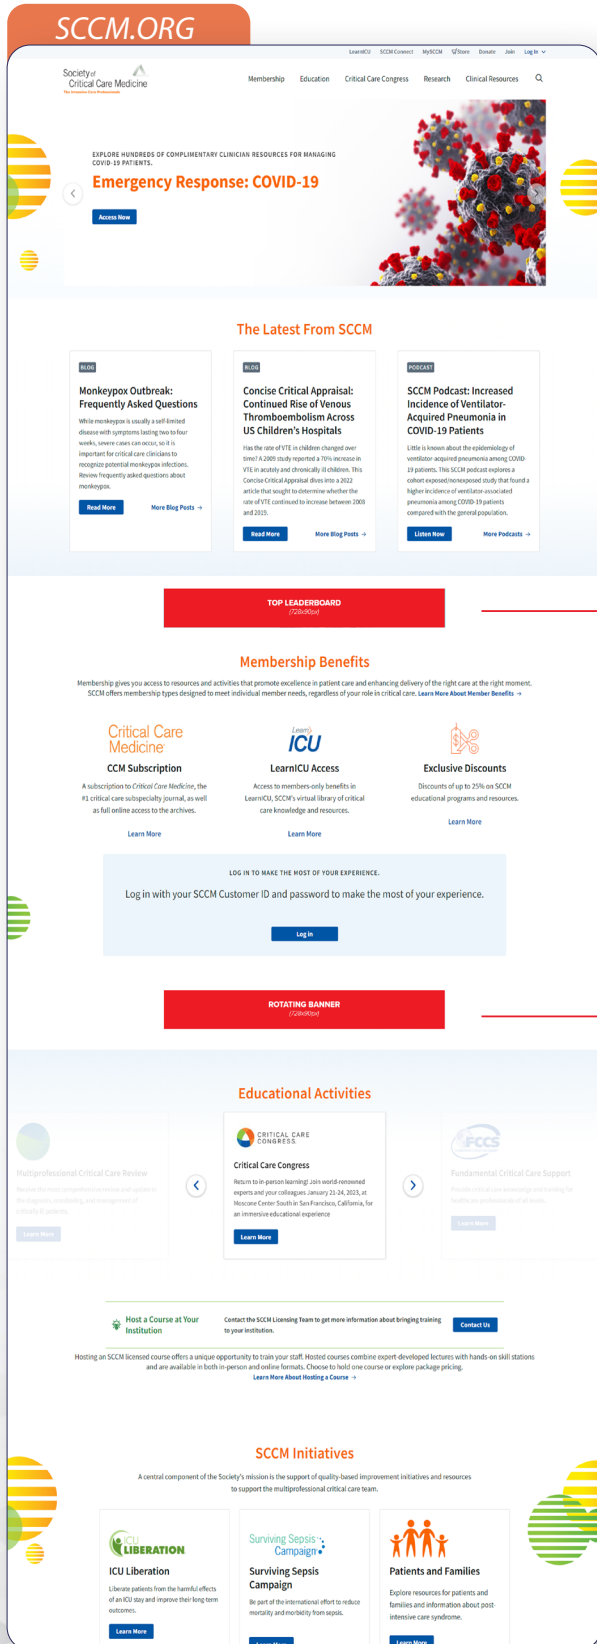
SCCM.ORG

LearnICU SCCM Connect MySCCM Store Donate Join Log In

Society of Critical Care Medicine
The Intensive Care Professionals

Membership Education Critical Care Congress Research Clinical Resources

EXPLORE HUNDREDS OF COMPLIMENTARY CLINICIAN RESOURCES FOR MANAGING COVID-19 PATIENTS.

Emergency Response: COVID-19

Access Now

The Latest From SCCM

BLOG

Monkeypox Outbreak: Frequently Asked Questions

While monkeypox is usually a self-limited disease with symptoms lasting two to four weeks, severe cases can occur, so it is important for critical care clinicians to recognize potential monkeypox infections. Review frequently asked questions about monkeypox.

Read More More Blog Posts →

BLOG

Concise Critical Appraisal: Continued Rise of Venous Thromboembolism Across US Children's Hospitals

Has the rate of VTE in children changed over time? A 2009 study reported a 70% increase in VTE in acutely and chronically ill children. This Concise Critical Appraisal dives into a 2022 article that sought to determine whether the rate of VTE continued to increase between 2008 and 2019.

Read More More Blog Posts →

PODCAST

SCCM Podcast: Increased Incidence of Ventilator-Acquired Pneumonia in COVID-19 Patients

Little is known about the epidemiology of ventilator-acquired pneumonia among COVID-19 patients. This SCCM podcast explores a cohort exposed/nonexposed study that found a higher incidence of ventilator-associated pneumonia among COVID-19 patients compared with the general population.

Listen Now More Podcasts →

TOP LEADERBOARD
(728x90px)

Membership Benefits

Membership gives you access to resources and activities that promote excellence in patient care and enhancing delivery of the right care at the right moment. SCCM offers membership types designed to meet individual member needs, regardless of your role in critical care. Learn More About Member Benefits →

Critical Care Medicine

CCM Subscription

A subscription to Critical Care Medicine, the #1 critical care subspecialty journal, as well as full online access to the archives.

Learn More

LearnICU

LearnICU Access

Access to members-only benefits in LearnICU, SCCM's virtual library of critical care knowledge and resources.

Learn More

Exclusive Discounts

Discounts of up to 25% on SCCM educational programs and resources.

Learn More

LOG IN TO MAKE THE MOST OF YOUR EXPERIENCE.

Log in with your SCCM Customer ID and password to make the most of your experience.

Log In

ROTATING BANNER
(728x90px)

Educational Activities

Multiprofessional Critical Care Review

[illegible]

Learn More

CRITICAL CARE CONGRESS

Critical Care Congress

Return to in-person learning! Join world-renowned experts and your colleagues January 21-24, 2023, at Moscone Center South in San Francisco, California, for an immersive educational experience

Learn More

FCCS

Fundamental Critical Care Support

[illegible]

Learn More

Host a Course at Your Institution

Contact the SCCM Licensing Team to get more information about bringing training to your institution.

Contact Us

Hosting an SCCM licensed course offers a unique opportunity to train your staff. Hosted courses combine expert-developed lectures with hands-on skill stations and are available in both in-person and online formats. Choose to hold one course or explore package pricing.
Learn More About Hosting a Course →

SCCM Initiatives

A central component of the Society's mission is the support of quality-based improvement initiatives and resources to support the multiprofessional critical care team.

ICU LIBERATION

ICU Liberation

Liberate patients from the harmful effects of an ICU stay and improve their long-term outcomes.

Learn More

Surviving Sepsis Campaign

Surviving Sepsis Campaign

Be part of the international effort to reduce mortality and morbidity from sepsis.

Learn More

Patients and Families

Explore resources for patients and families and information about post-intensive care syndrome.

Learn More